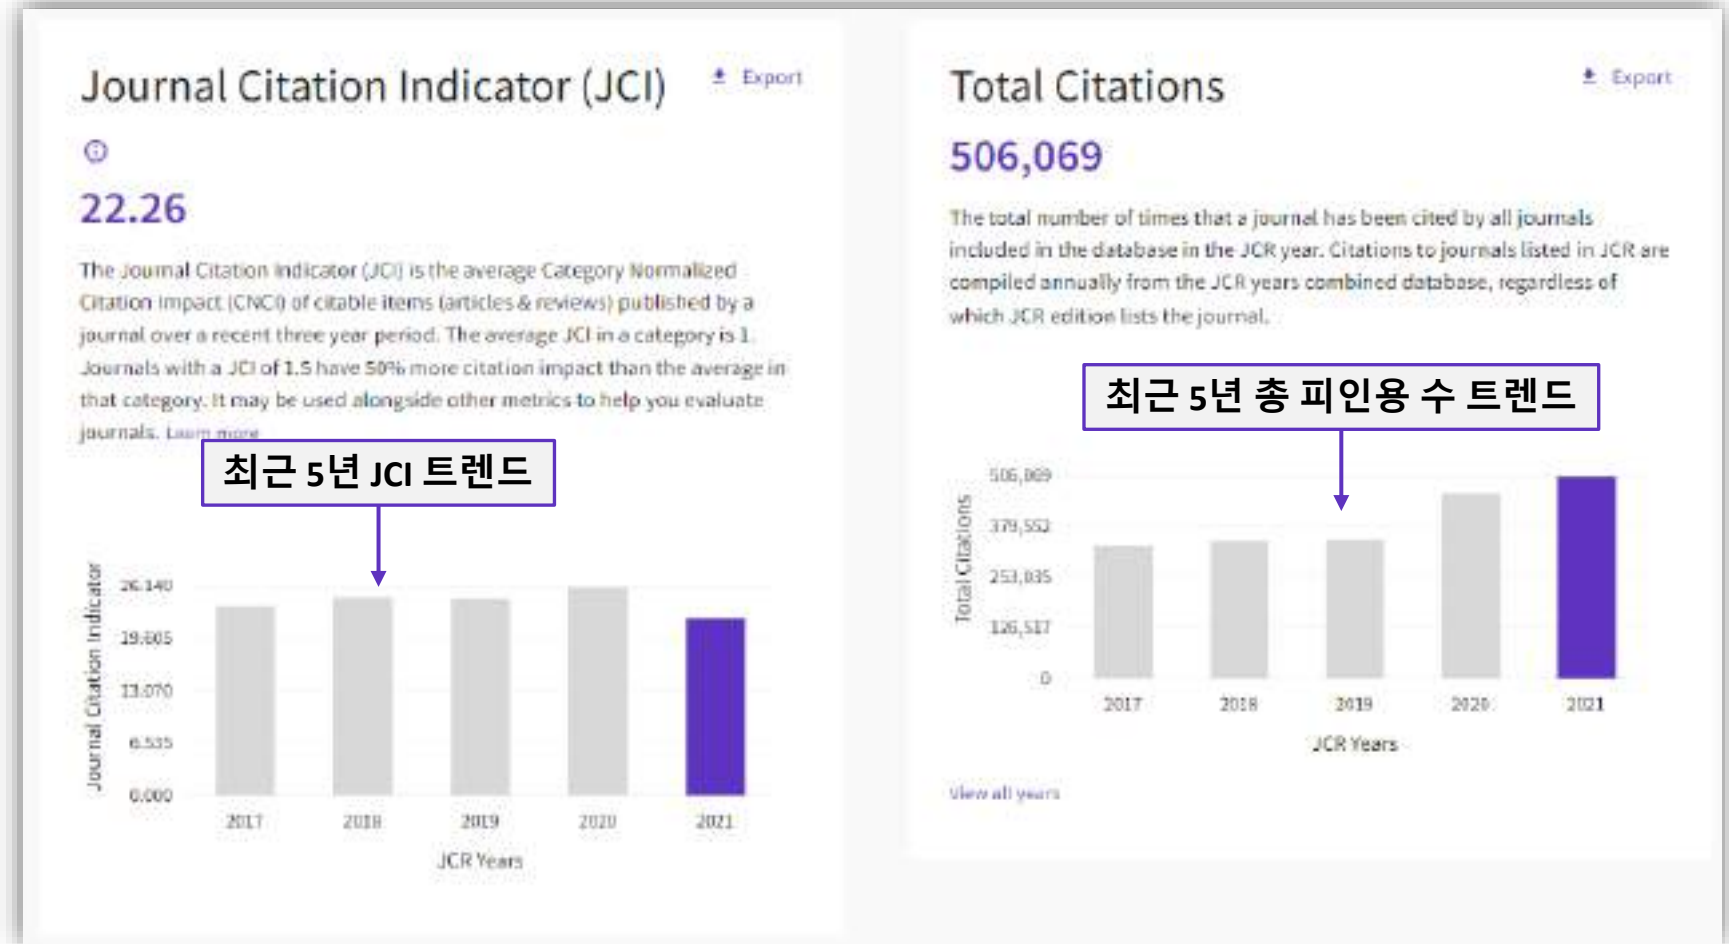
Journal Citation Indicator (JCI)

Export

22.26

The Journal Citation Indicator (JCI) is the average Category Normalized Citation Impact (CNCI) of citable items (articles & reviews) published by a journal over a recent three year period. The average JCI in a category is 1. Journals with a JCI of 1.5 have 50% more citation impact than the average in that category. It may be used alongside other metrics to help you evaluate journals. Learn more

최근 5년 JCI 트렌드

Journal Citation Indicator

26.140
19.605
13.070
6.535
0.000

2017 2018 2019 2020 2021

JCR Years

Total Citations

Export

506,069

The total number of times that a journal has been cited by all journals included in the database in the JCR year. Citations to journals listed in JCR are compiled annually from the JCR years combined database, regardless of which JCR edition lists the journal.

최근 5년 총 피인용 수 트렌드

Total Citations

506,069
379,552
253,035
126,517
0

2017 2018 2019 2020 2021

JCR Years

View all years